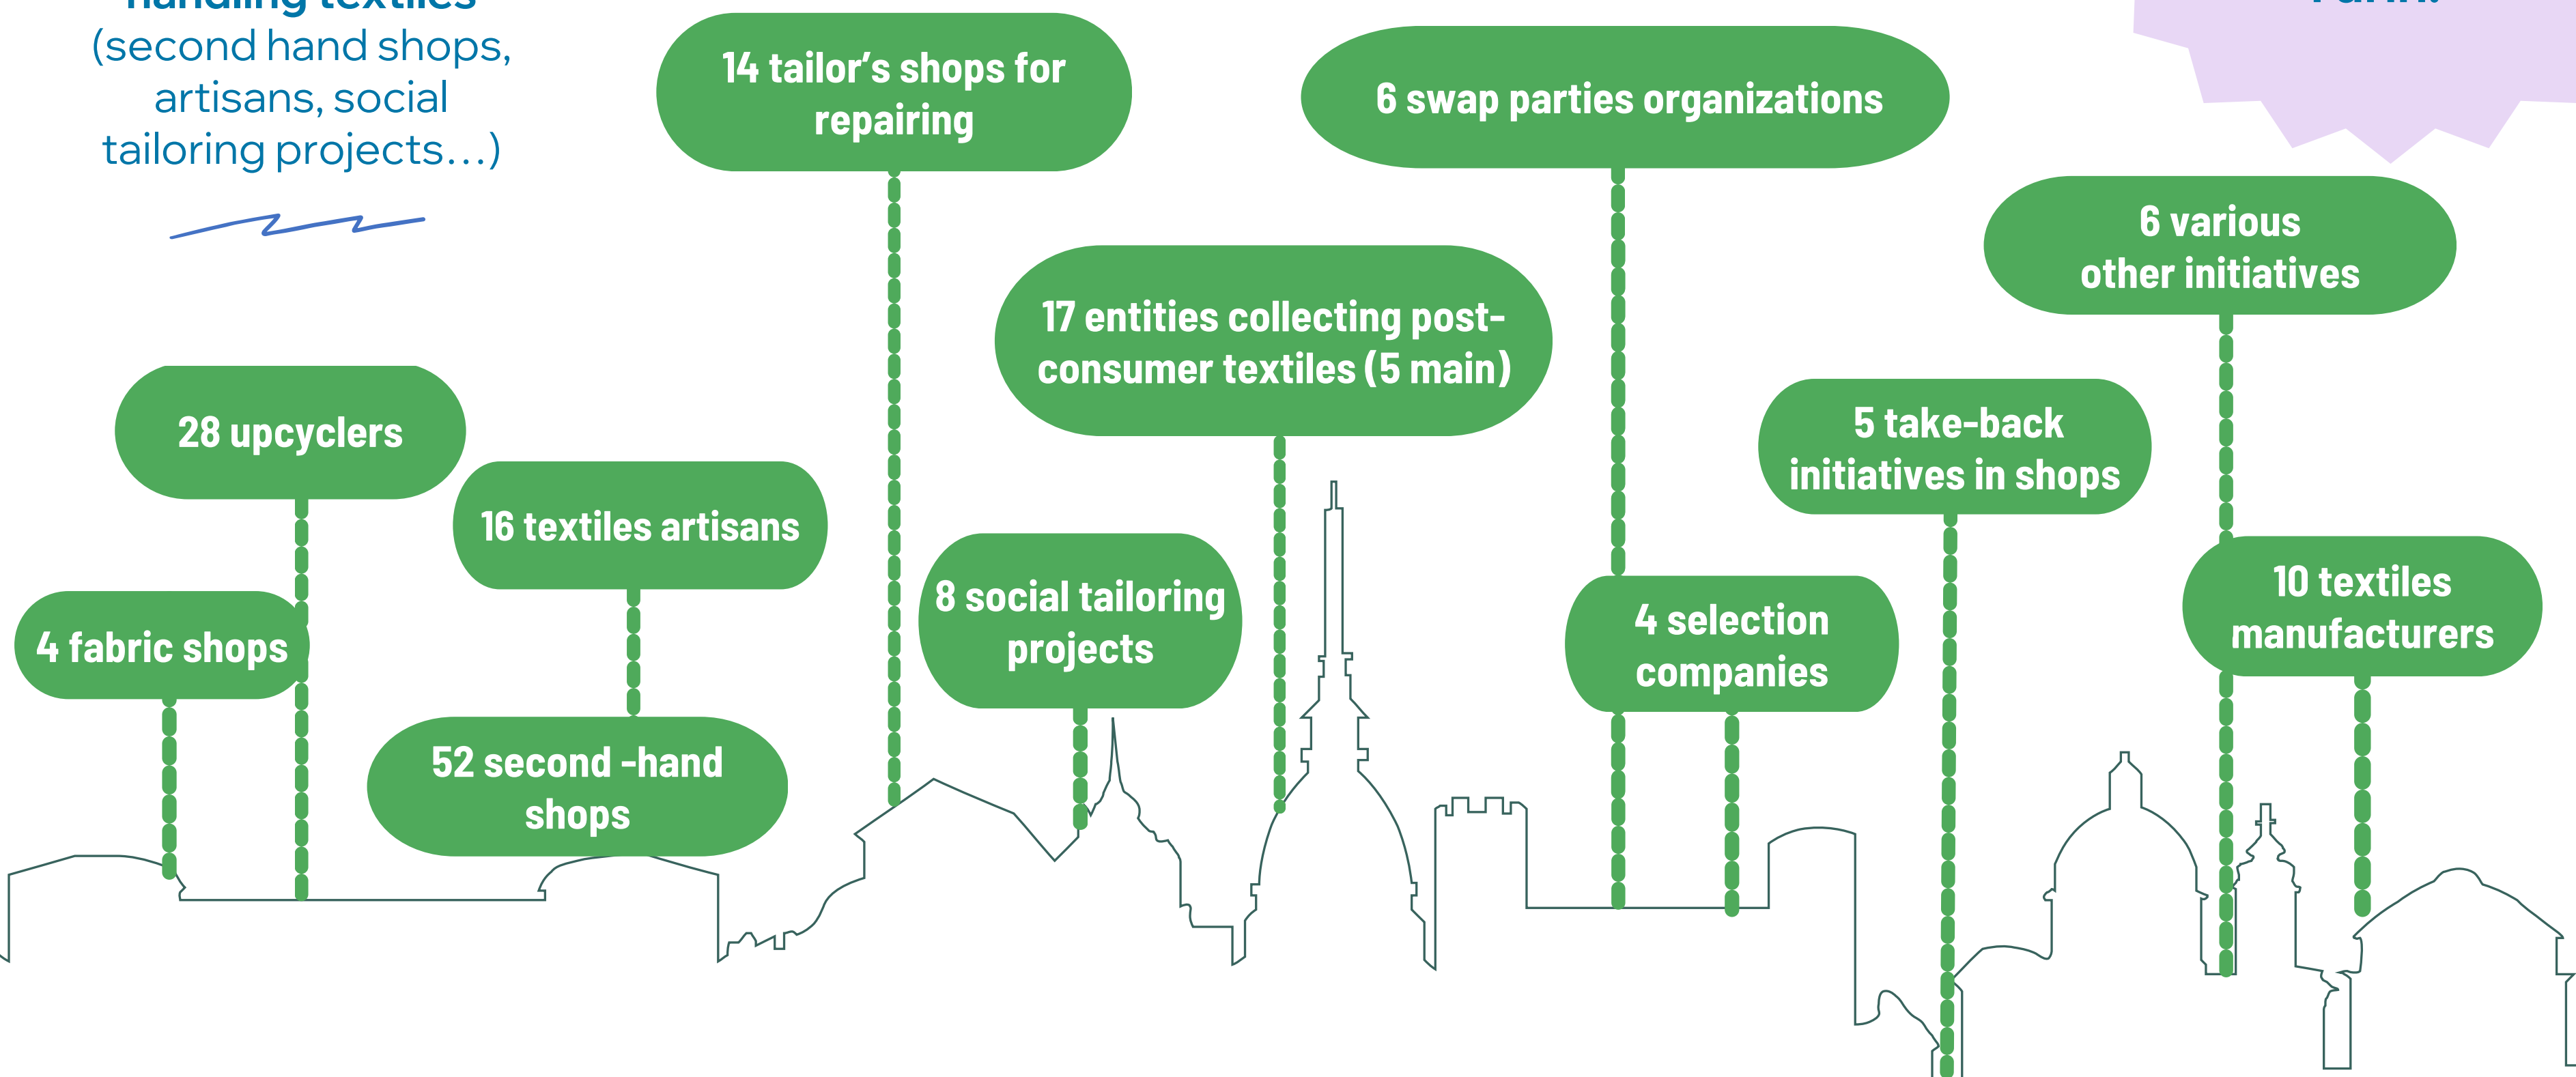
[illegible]
(second hand shops, artisans, social tailoring projects…)

14 tailor's shops for repairing

6 swap parties organizations

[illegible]

6 various other initiatives

17 entities collecting post-consumer textiles (5 main)

28 upcyclers

16 textiles artisans

5 take-back initiatives in shops

4 fabric shops

8 social tailoring projects

4 selection companies

10 textiles manufacturers

52 second -hand shops